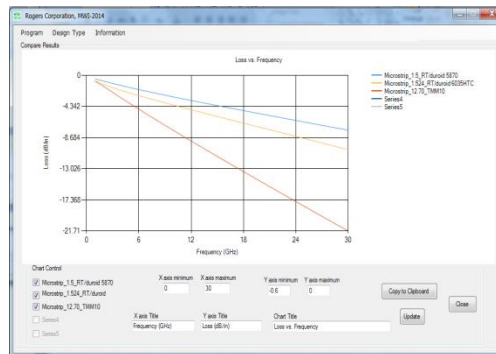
Rogers Corporation, MWI-2014

Program Design Type Information

Compare Results

Loss vs. Frequency

Microstrip_1.5_RT/duroid 5870
Microstrip_1.524_RT/duroid 6035HTC
Microstrip_12.70_TMM10
Series4
Series5

0
-4.342
-8.684
-13.026
-17.368
-21.71

Loss (dB/in)

0 6 12 18 24 30

Frequency (GHz)

Chart Control

Microstrip_1.5_RT/duroid 5870
Microstrip_1.524_RT/duroid
Microstrip_12.70_TMM10
Series4
Series5

X axis minimum 0
X axis maximum 30
Y axis minimum -0.6
Y axis maximum 0

Copy to Clipboard

Close

X axis Title Frequency (GHz)
Y axis Title Loss (dB/in)
Chart Title Loss vs. Frequency

Update